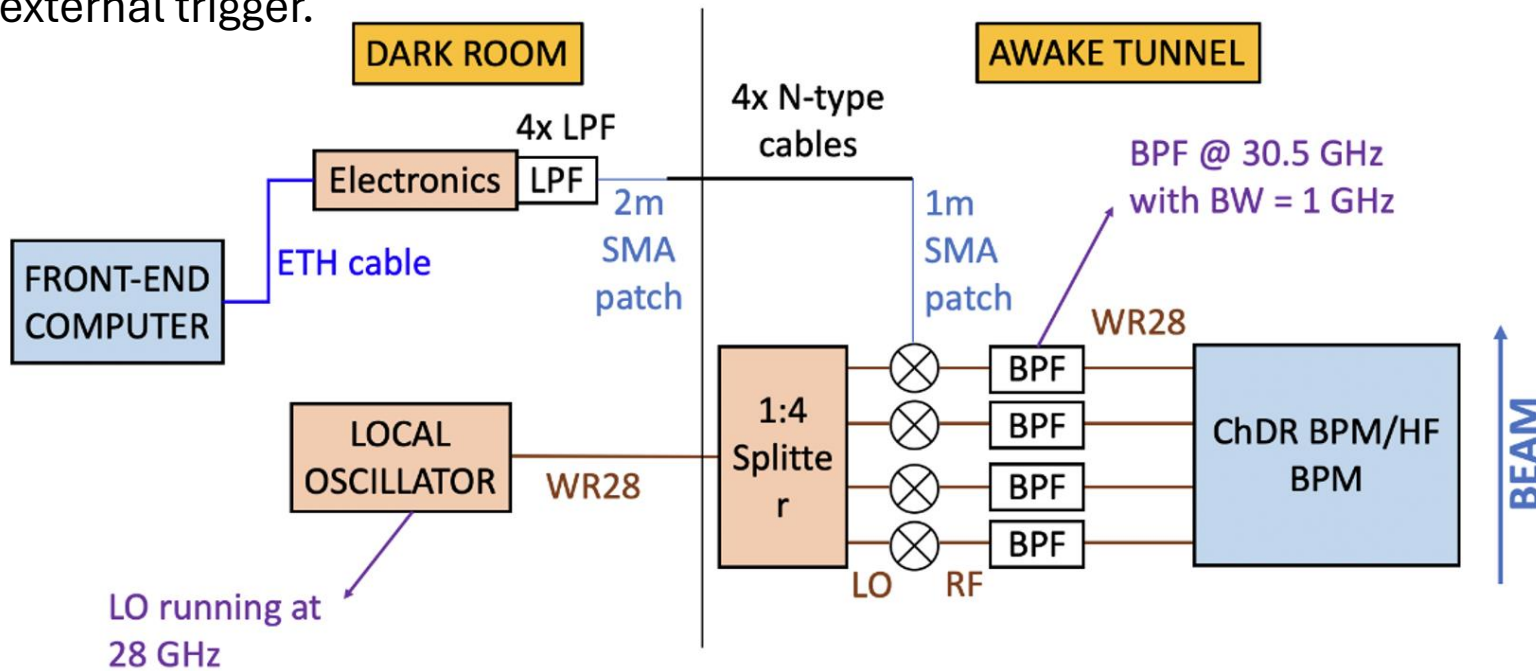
external trigger.

DARK ROOM

AWAKE TUNNEL

4x N-type cables

4x LPF

Electronics

LPF

BPF @ 30.5 GHz with BW = 1 GHz

2m SMA patch

1m SMA patch

FRONT-END COMPUTER

ETH cable

WR28

BPF

BPF

BPF

BPF

1:4 Splitte r

ChDR BPM/HF BPM

LOCAL OSCILLATOR

WR28

BEAM

LO

RF

LO running at 28 GHz